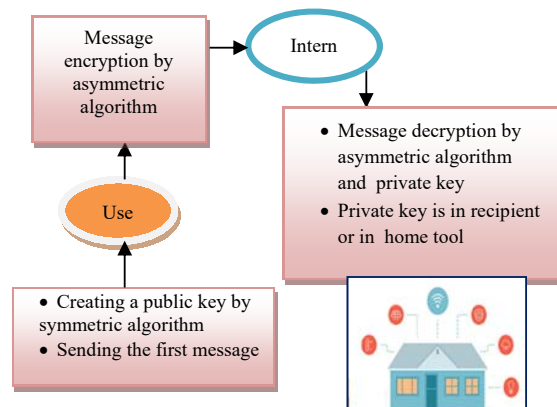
Message encryption by asymmetric algorithm

Intern

• Message decryption by asymmetric algorithm and private key
• Private key is in recipient or in home tool

Use

• Creating a public key by symmetric algorithm
• Sending the first message